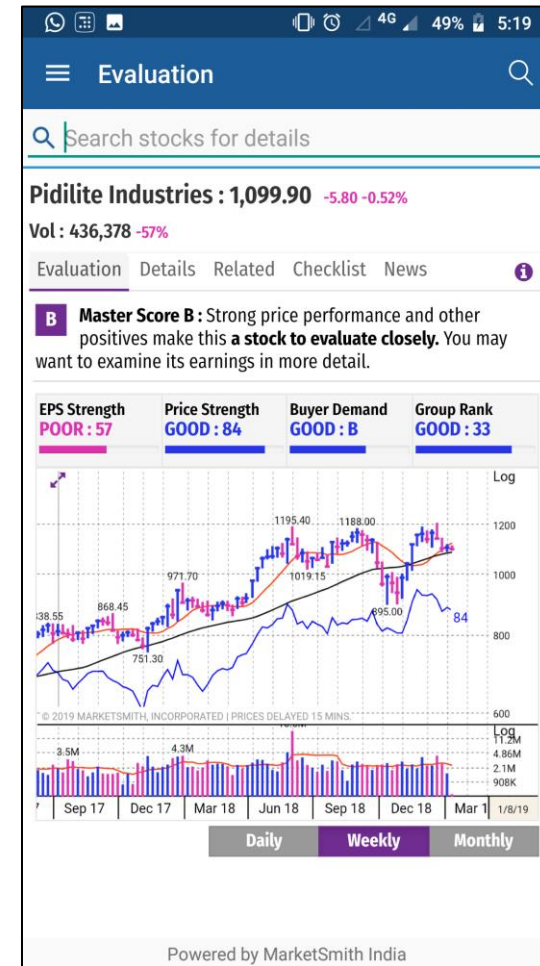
4G 49% 5:19

Evaluation

Search stocks for details

Pidilite Industries : 1,099.90 -5.80 -0.52%

Vol : 436,378 -57%

Evaluation Details Related Checklist News

B Master Score B : Strong price performance and other positives make this a stock to evaluate closely. You may want to examine its earnings in more detail.

EPS Strength POOR : 57
Price Strength GOOD : 84
Buyer Demand GOOD : B
Group Rank GOOD : 33

Log
1195.40 1188.00 1200
971.70 1019.15 1000
838.55 868.45 895.00 84
751.30 800
© 2019 MARKETSMITH, INCORPORATED | PRICES DELAYED 15 MINS. 600
Log
11.2M
3.5M 4.3M 4.86M
2.1M
908K
Sep 17 Dec 17 Mar 18 Jun 18 Sep 18 Dec 18 Mar 1 1/8/19

Daily Weekly Monthly

Powered by MarketSmith India